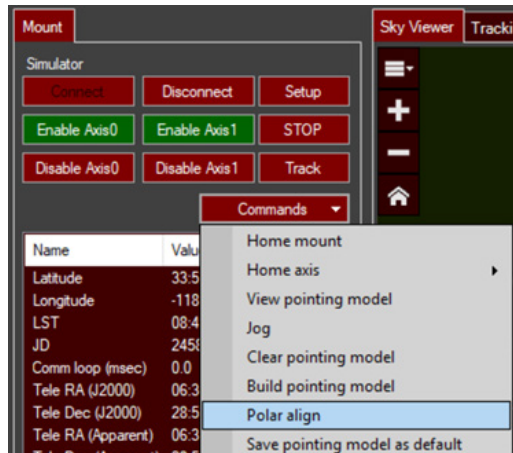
Mount

Simulator

Connect
Disconnect
Setup
Enable Axis0
Enable Axis1
STOP
Disable Axis0
Disable Axis1
Track
Commands

| Name | Valu |
|---|---|
| Latitude | 33:5 |
| Longitude | -118 |
| LST | 08:4 |
| JD | 245 |
| Comm loop (msec) | 0.0 |
| Tele RA (J2000) | 06:3 |
| Tele Dec (J2000) | 28:5 |
| Tele RA (Apparent) | 06:3 |

Sky Viewer
Tracki

Home mount
Home axis
View pointing model
Jog
Clear pointing model
Build pointing model
Polar align
Save pointing model as default